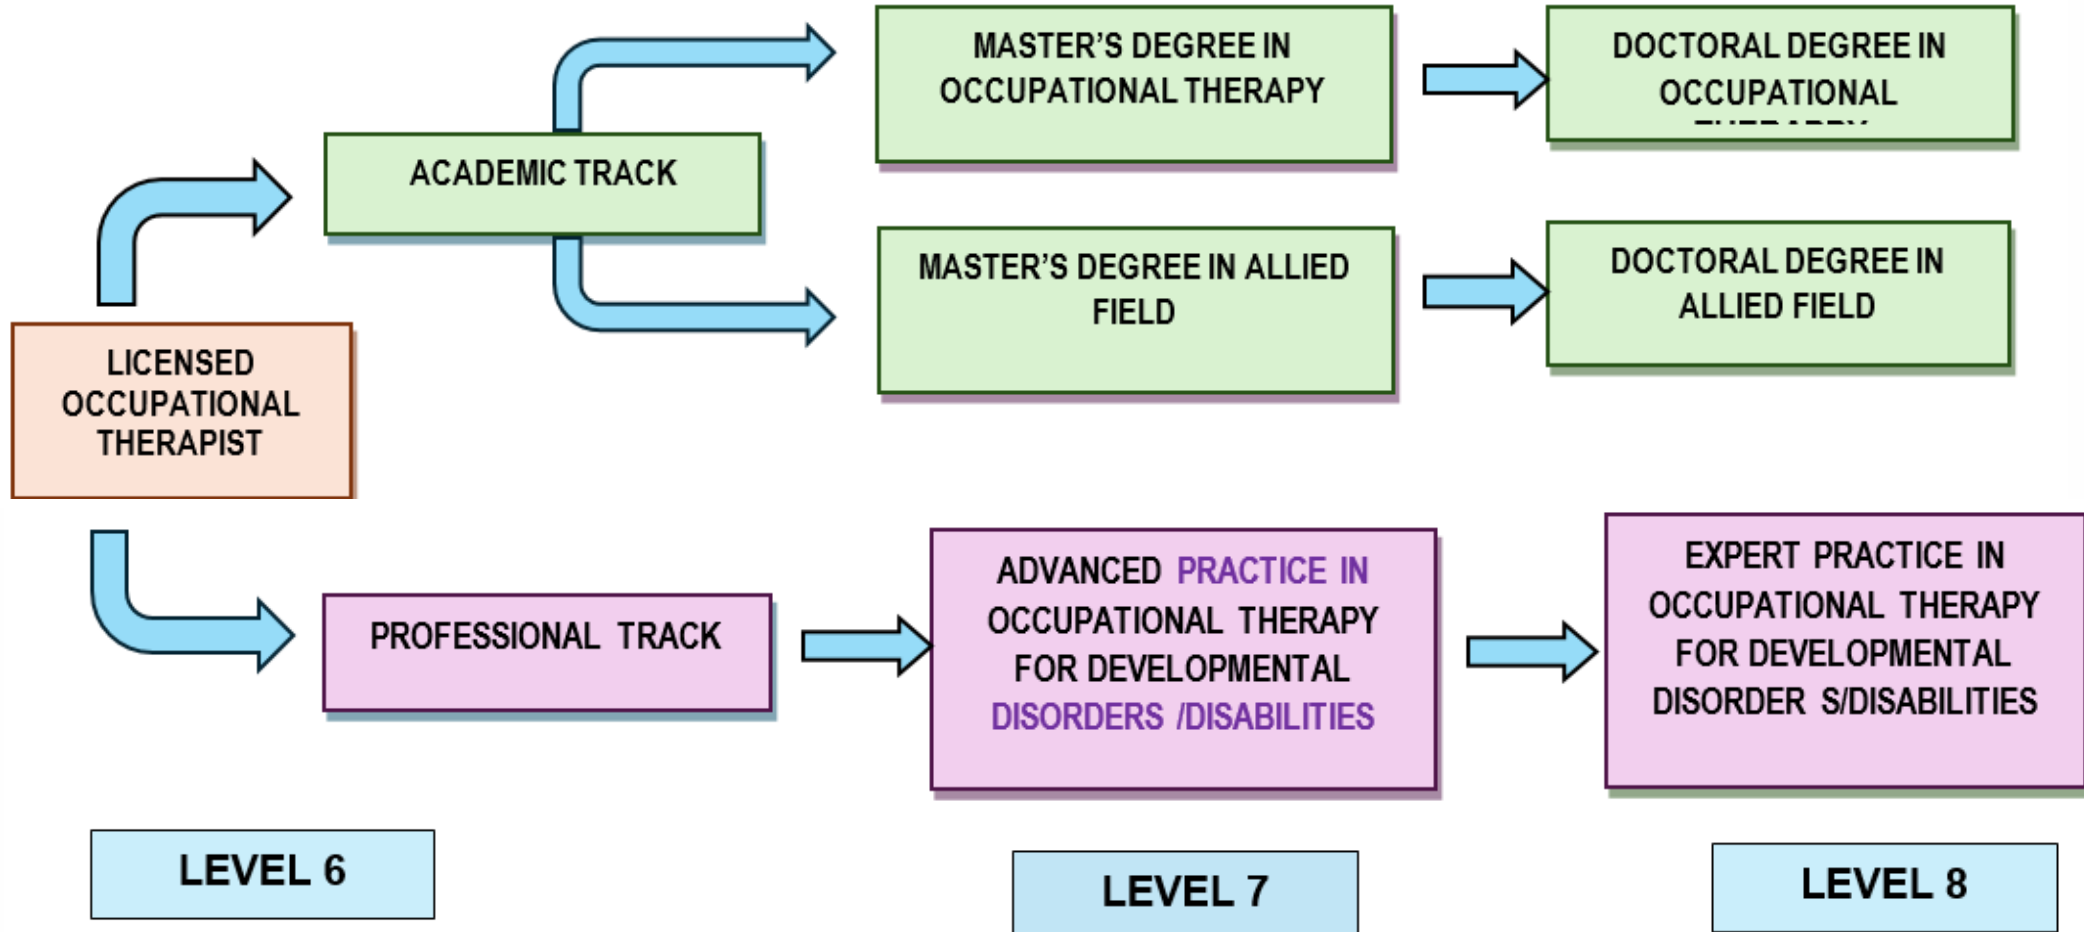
MASTER'S DEGREE IN OCCUPATIONAL THERAPY

DOCTORAL DEGREE IN OCCUPATIONAL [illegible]

ACADEMIC TRACK

MASTER'S DEGREE IN ALLIED FIELD

DOCTORAL DEGREE IN ALLIED FIELD

LICENSED OCCUPATIONAL THERAPIST

PROFESSIONAL TRACK

ADVANCED PRACTICE IN OCCUPATIONAL THERAPY FOR DEVELOPMENTAL DISORDERS /DISABILITIES

EXPERT PRACTICE IN OCCUPATIONAL THERAPY FOR DEVELOPMENTAL DISORDER S/DISABILITIES

LEVEL 6

LEVEL 7

LEVEL 8